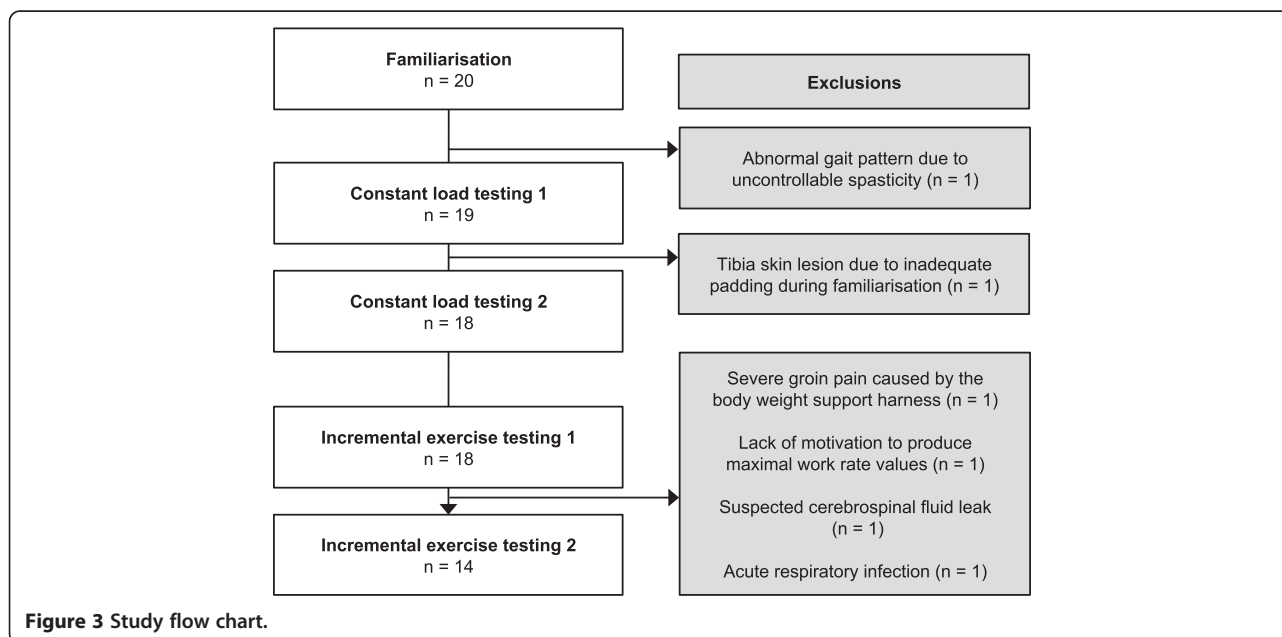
Familiarisation
n = 20

Exclusions

Abnormal gait pattern due to uncontrollable spasticity (n = 1)

Constant load testing 1
n = 19

Tibia skin lesion due to inadequate padding during familiarisation (n = 1)

Constant load testing 2
n = 18

Severe groin pain caused by the body weight support harness (n = 1)

Lack of motivation to produce maximal work rate values (n = 1)

Suspected cerebrospinal fluid leak (n = 1)

Acute respiratory infection (n = 1)

Incremental exercise testing 1
n = 18

Incremental exercise testing 2
n = 14

Figure 3 Study flow chart.